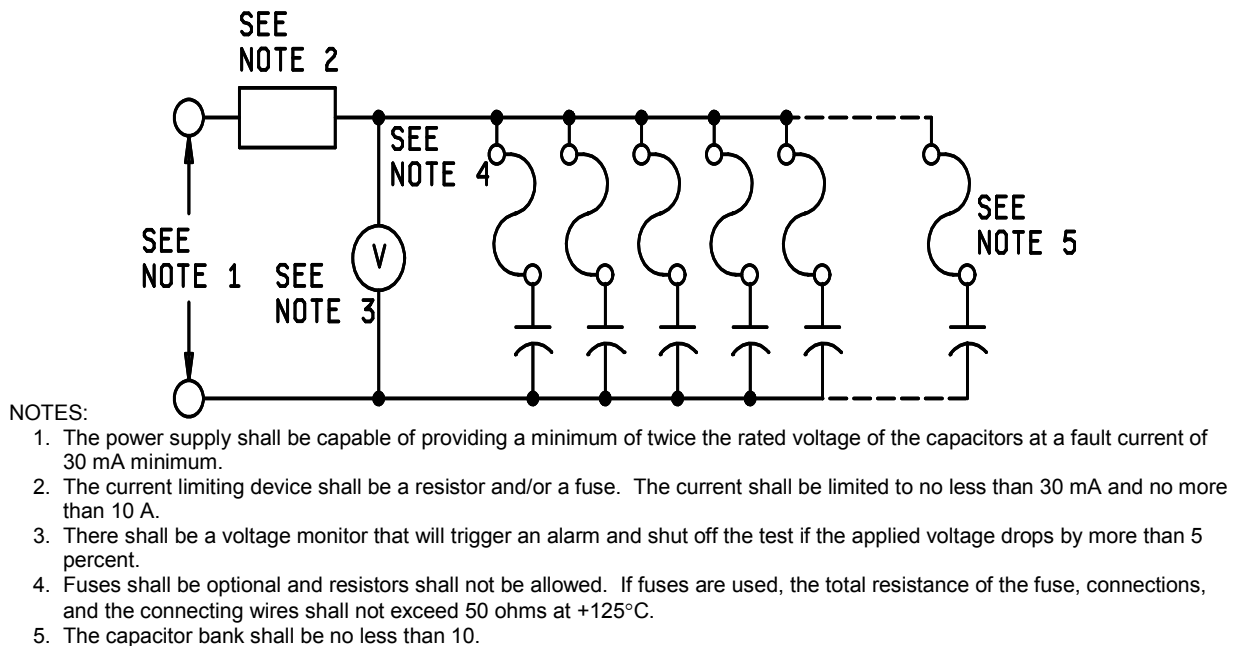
SEE NOTE 2

SEE NOTE 4

SEE NOTE 5

SEE NOTE 1

V

SEE NOTE 3

NOTES:

1. The power supply shall be capable of providing a minimum of twice the rated voltage of the capacitors at a fault current of 30 mA minimum.
2. The current limiting device shall be a resistor and/or a fuse. The current shall be limited to no less than 30 mA and no more than 10 A.
3. There shall be a voltage monitor that will trigger an alarm and shut off the test if the applied voltage drops by more than 5 percent.
4. Fuses shall be optional and resistors shall not be allowed. If fuses are used, the total resistance of the fuse, connections, and the connecting wires shall not exceed 50 ohms at +125°C.
5. The capacitor bank shall be no less than 10.